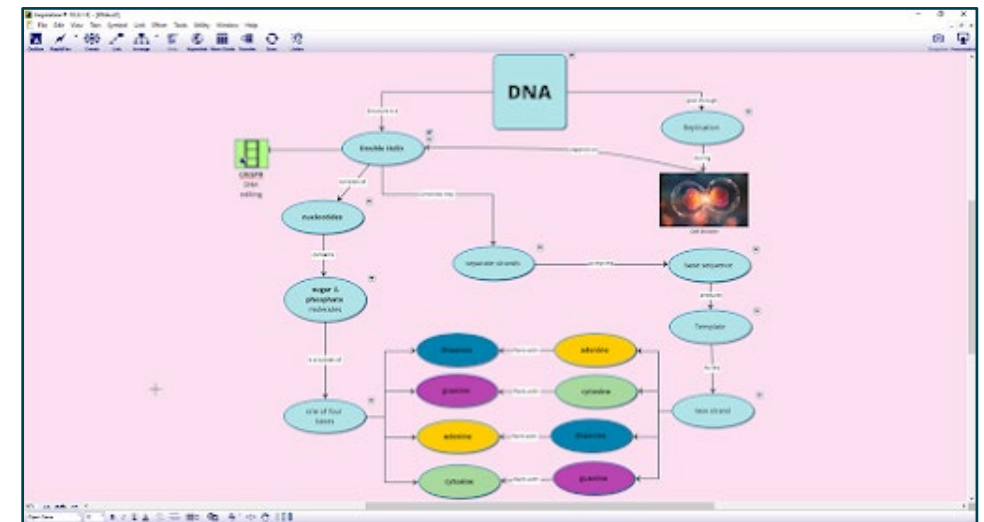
Inspiration® 10 [Untitled]
File Edit View Team Symbol Link Effects Tools Utility Window Help
Outline RapidFire Create Link Arrange Note Hyperlink Word Guide Transfer Save Listen

DNA

Structure is

goes through

Replication

Double Helix

during

CRISPR DNA editing

Cell division

consists of

connected by

nucleotides

separate strands

uses the

base sequence

contains

produces

sugar & phosphate molecules

Template

forms

is a sequence of

thymine

pairs with

adenine

guanine

pairs with

cytosine

new strand

one of four bases

adenine

pairs with

thymine

cytosine

pairs with

guanine